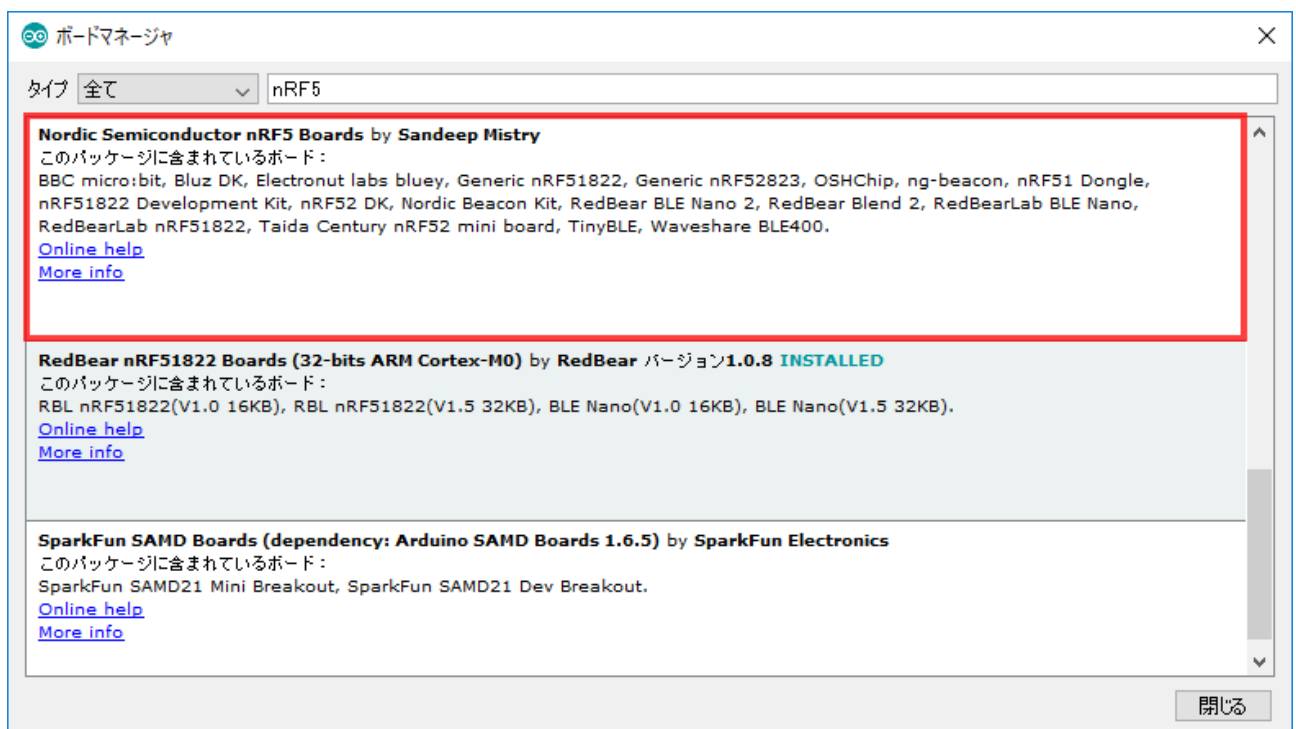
ボードマネージャ

タイプ 全て nRF5

**Nordic Semiconductor nRF5 Boards** by **Sandeep Mistry**
このパッケージに含まれているボード：
BBC micro:bit, Bluz DK, Electronut labs bluey, Generic nRF51822, Generic nRF52823, OSHChip, ng-beacon, nRF51 Dongle, nRF51822 Development Kit, nRF52 DK, Nordic Beacon Kit, RedBear BLE Nano 2, RedBear Blend 2, RedBearLab BLE Nano, RedBearLab nRF51822, Taida Century nRF52 mini board, TinyBLE, Waveshare BLE400.
Online help
More info

**RedBear nRF51822 Boards (32-bits ARM Cortex-M0)** by **RedBear** バージョン**1.0.8** **INSTALLED**
このパッケージに含まれているボード：
RBL nRF51822(V1.0 16KB), RBL nRF51822(V1.5 32KB), BLE Nano(V1.0 16KB), BLE Nano(V1.5 32KB).
Online help
More info

**SparkFun SAMD Boards (dependency: Arduino SAMD Boards 1.6.5)** by **SparkFun Electronics**
このパッケージに含まれているボード：
SparkFun SAMD21 Mini Breakout, SparkFun SAMD21 Dev Breakout.
Online help
More info

閉じる